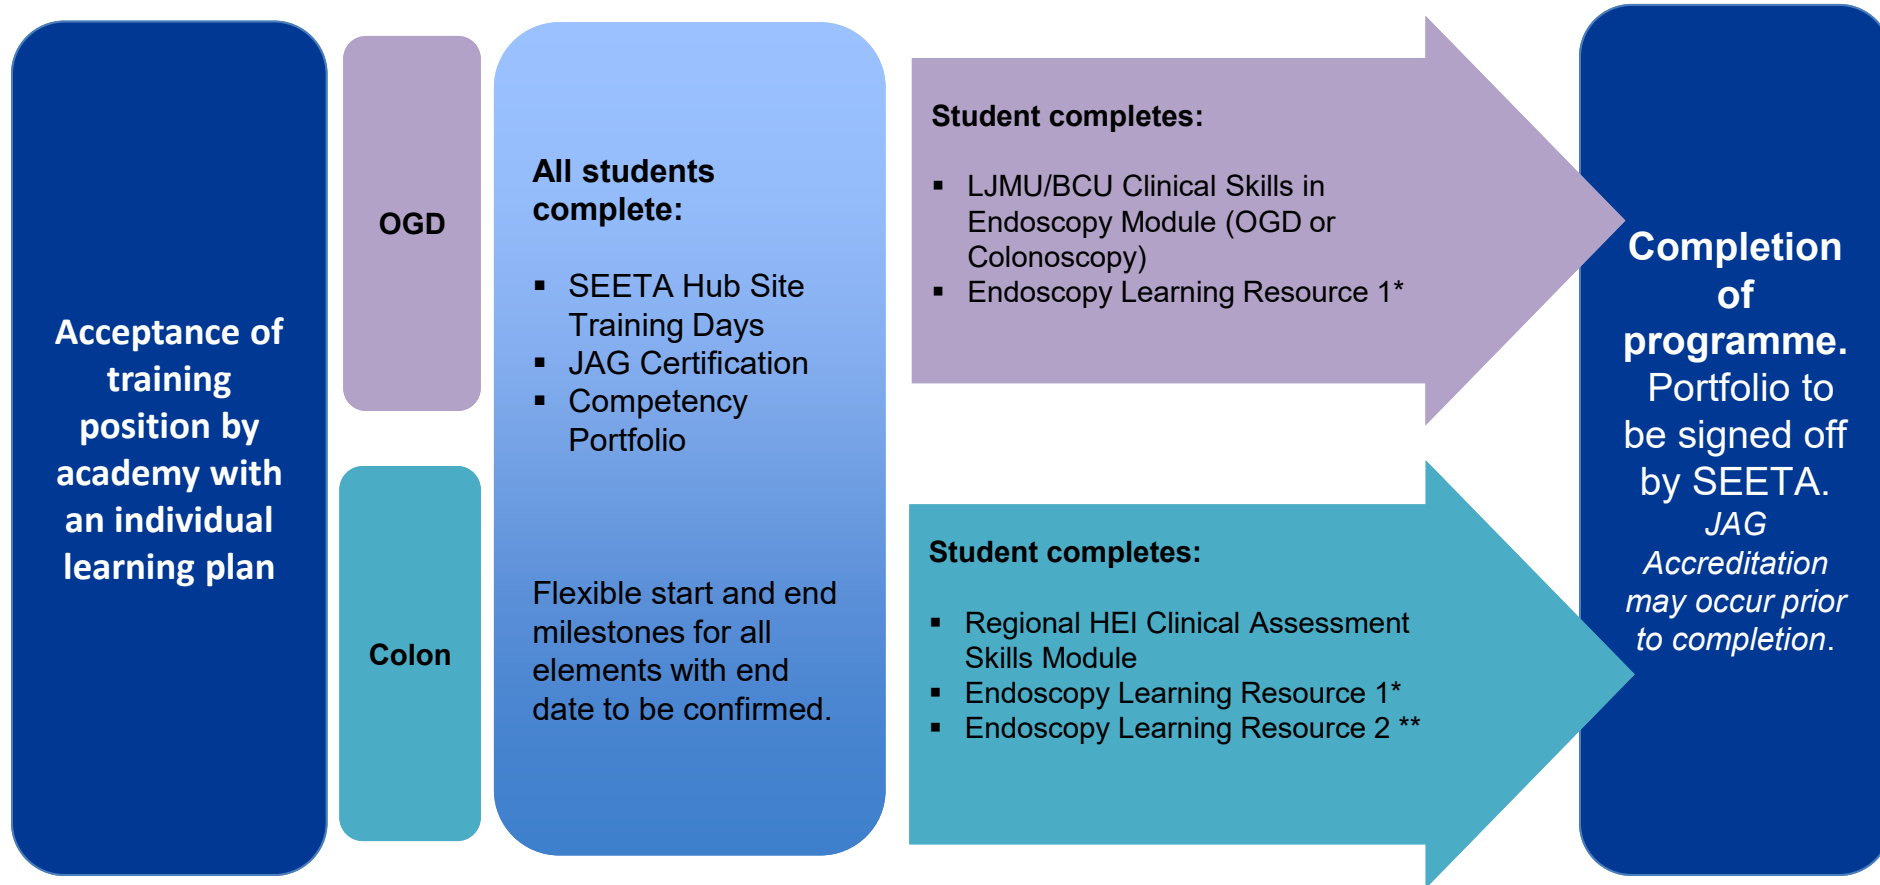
Acceptance of training position by academy with an individual learning plan

OGD

Colon

All students complete:

- SEETA Hub Site Training Days
- JAG Certification
- Competency Portfolio

Flexible start and end milestones for all elements with end date to be confirmed.

Student completes:

- LJMU/BCU Clinical Skills in Endoscopy Module (OGD or Colonoscopy)
- Endoscopy Learning Resource 1*

Student completes:

- Regional HEI Clinical Assessment Skills Module
- Endoscopy Learning Resource 1*
- Endoscopy Learning Resource 2 **

Completion of programme. Portfolio to be signed off by SEETA. JAG Accreditation may occur prior to completion.